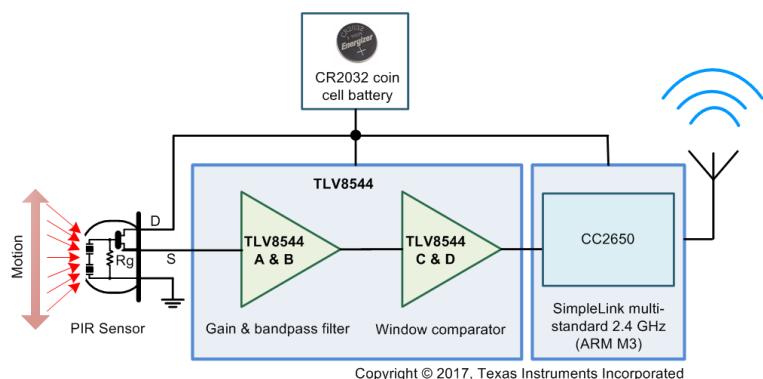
Energizer

CR2032 coin cell battery

TLV8544

Motion

D

Rg

S

TLV8544 A & B

TLV8544 C & D

CC2650

PIR Sensor

Gain & bandpass filter

Window comparator

SimpleLink multi-standard 2.4 GHz (ARM M3)

Copyright © 2017, Texas Instruments Incorporated